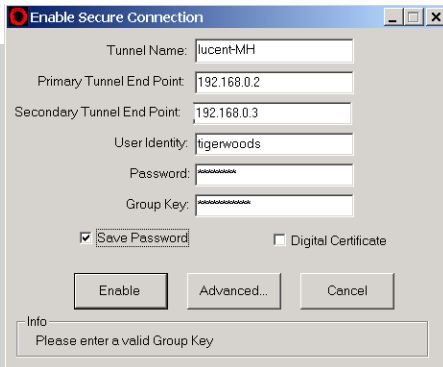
Enable Secure Connection

Tunnel Name: lucent-MH

Primary Tunnel End Point: 192.168.0.2

Secondary Tunnel End Point: 192.168.0.3

User Identity: tigerwoods

Password: ********

Group Key: ***********

☑ Save Password

☐ Digital Certificate

Enable

Advanced...

Cancel

Info

Please enter a valid Group Key